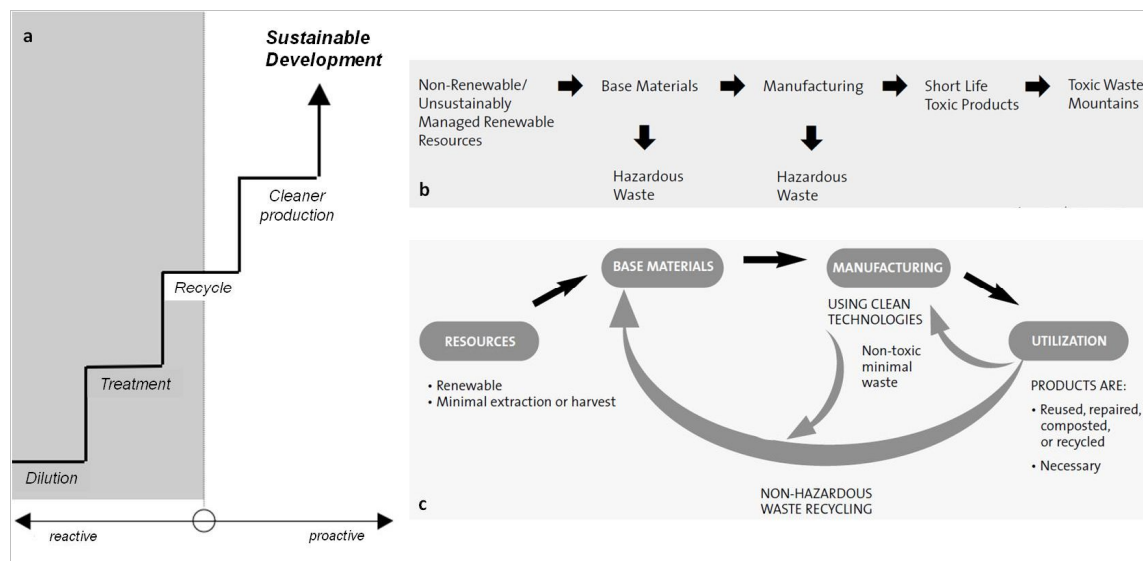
a

Sustainable Development

Cleaner production

Recycle

Treatment

Dilution

reactive

proactive

Non-Renewable/ Unsustainably Managed Renewable Resources

Base Materials

Manufacturing

Short Life Toxic Products

Toxic Waste Mountains

Hazardous Waste

Hazardous Waste

b

BASE MATERIALS

MANUFACTURING

USING CLEAN TECHNOLOGIES

RESOURCES

• Renewable
• Minimal extraction or harvest

Non-toxic minimal waste

UTILIZATION

PRODUCTS ARE:

• Reused, repaired, composted, or recycled

• Necessary

NON-HAZARDOUS WASTE RECYCLING

c